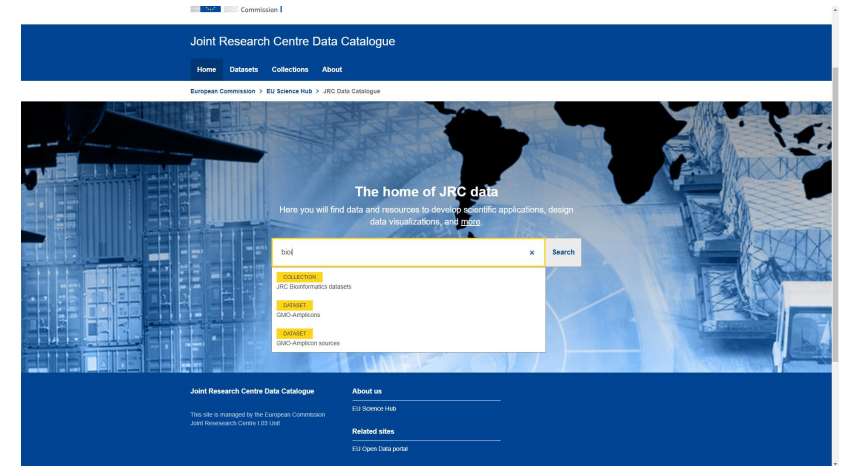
Commission

Joint Research Centre Data Catalogue

Home Datasets Collections About

European Commission > EU Science Hub > JRC Data Catalogue

The home of JRC data

Here you will find data and resources to develop scientific applications, design data visualizations, and more

bioi ×

Search

COLLECTION
JRC Bioinformatics datasets

DATASET
GMO-Amplicons

DATASET
GMO-Amplicon sources

Joint Research Centre Data Catalogue

This site is managed by the European Commission Joint Reseresearch Centre I.03 Unit

About us

EU Science Hub

Related sites

EU Open Data portal